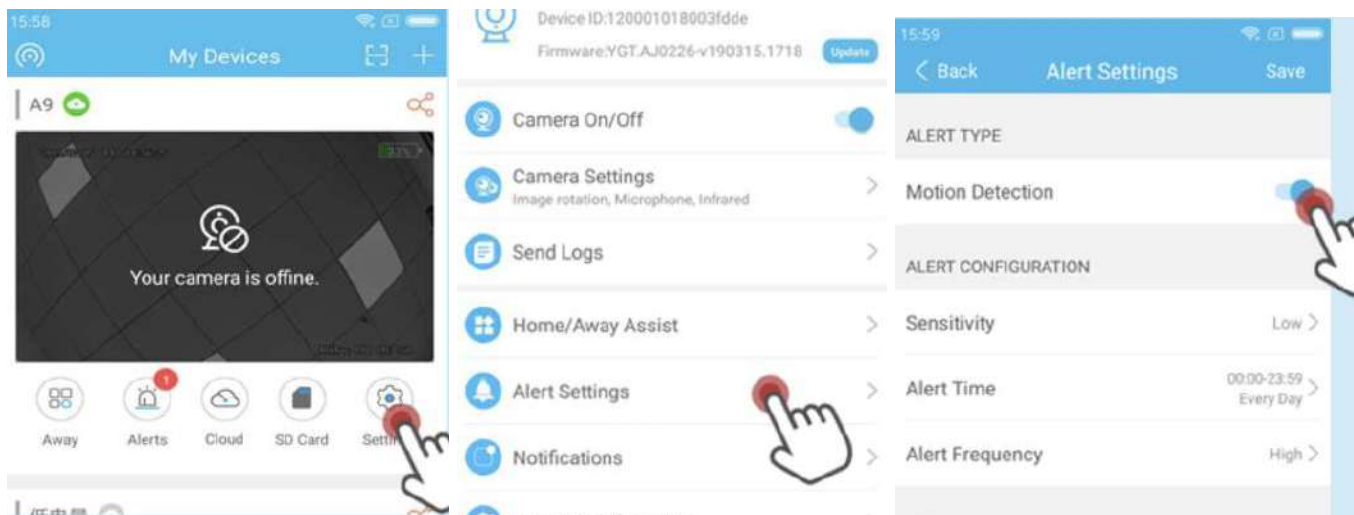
15:58

My Devices

A9

Your camera is offine.

1

Away Alerts Cloud SD Card Setti

Device ID:120001018003fdde

Firmware:YGT.AJ0226-v190315.1718 Update

Camera On/Off

Camera Settings
Image rotation, Microphone, Infrared

Send Logs

Home/Away Assist

Alert Settings

Notifications

15:59

< Back Alert Settings Save

ALERT TYPE

Motion Detection

ALERT CONFIGURATION

Sensitivity Low

Alert Time 00:00-23:59 Every Day

Alert Frequency High